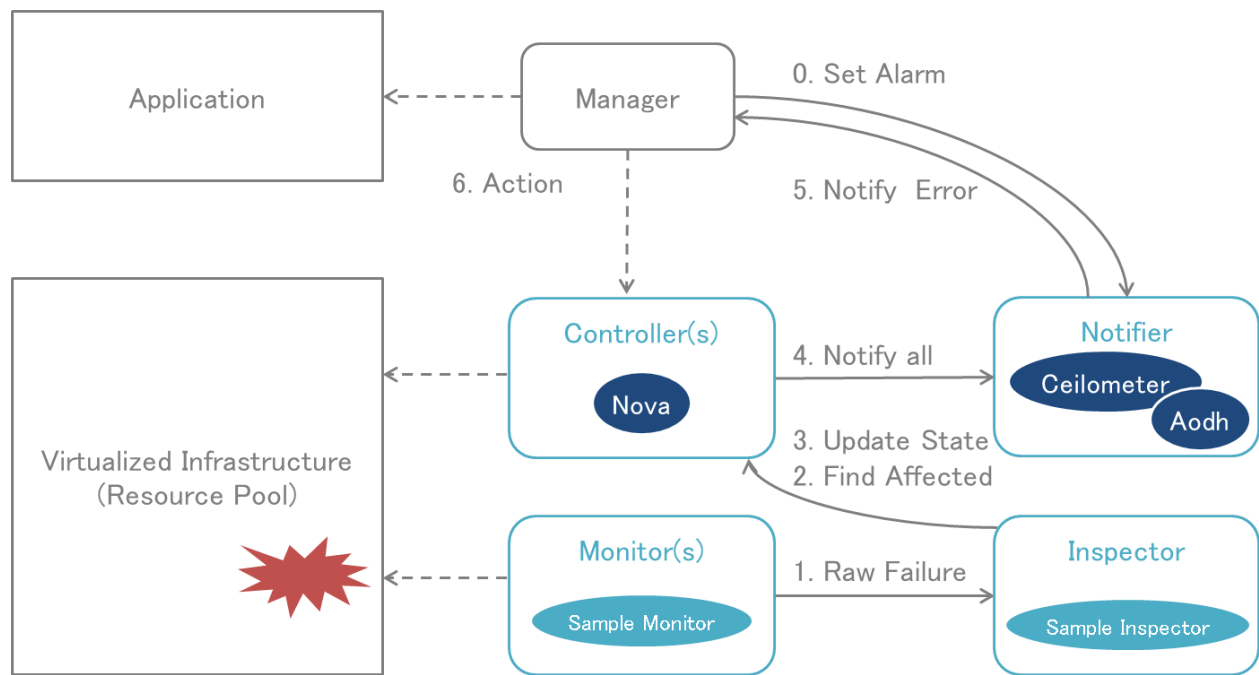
Application

Manager

0. Set Alarm

5. Notify Error

6. Action

Virtualized Infrastructure (Resource Pool)

Controller(s)

Nova

4. Notify all

Notifier

Ceilometer

Aodh

3. Update State

2. Find Affected

Monitor(s)

Sample Monitor

1. Raw Failure

Inspector

Sample Inspector